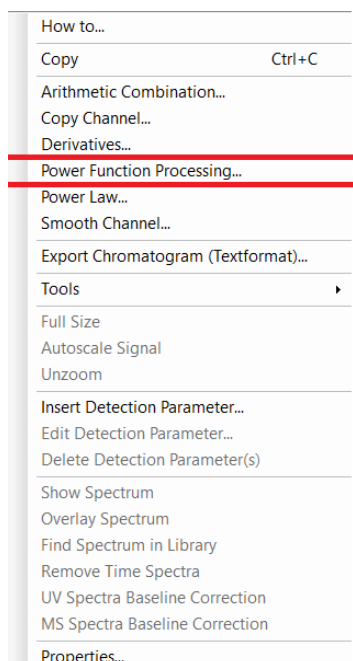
How to...

Copy Ctrl+C

Arithmetic Combination...
Copy Channel...
Derivatives...
Power Function Processing...
Power Law...
Smooth Channel...

Export Chromatogram (Textformat)...

Tools

Full Size
Autoscale Signal
Unzoom

Insert Detection Parameter...
Edit Detection Parameter...
Delete Detection Parameter(s)

Show Spectrum
Overlay Spectrum
Find Spectrum in Library
Remove Time Spectra
UV Spectra Baseline Correction
MS Spectra Baseline Correction

Properties...